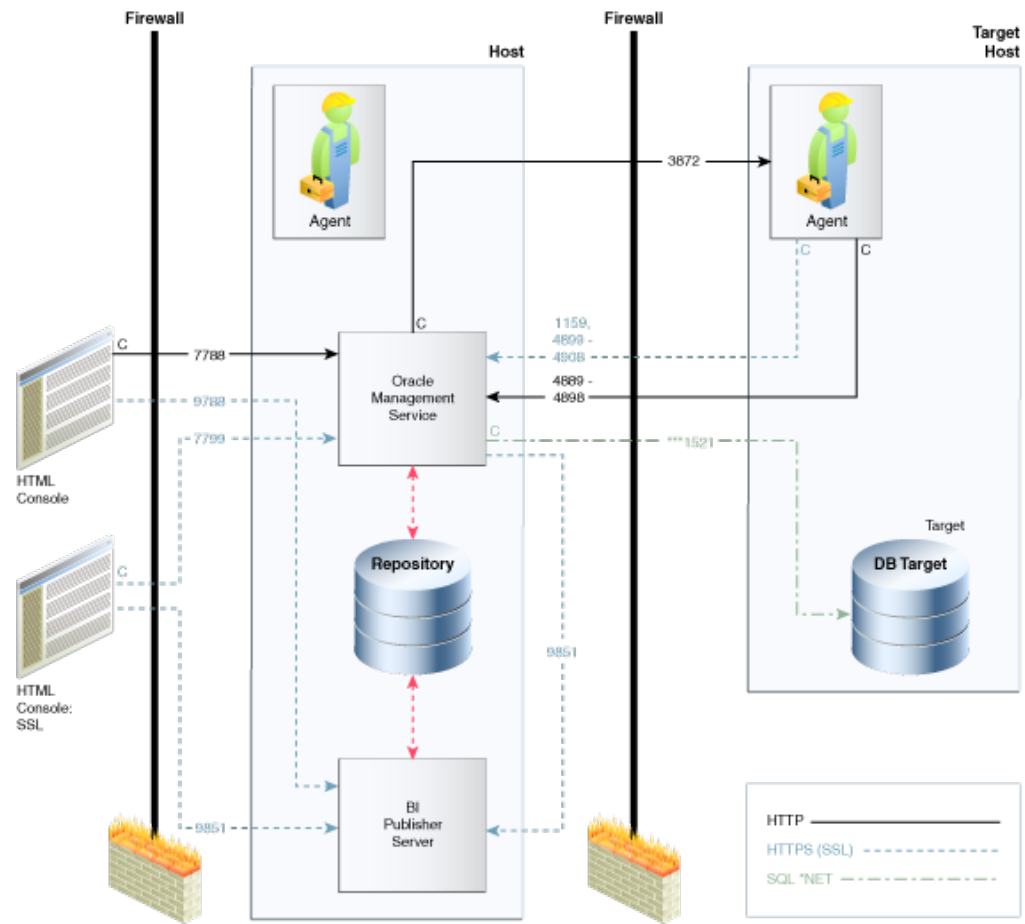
Firewall

Firewall

Host

Target Host

Agent

3872

Agent

C

C

C

1159, 4899 - 4908

C

7788

Oracle Management Service

4889 - 4898

9788

7799

C

***1521

HTML Console

Target

Repository

DB Target

C

9851

HTML Console: SSL

BI Publisher Server

9851

HTTP

HTTPS (SSL)

SQL *NET